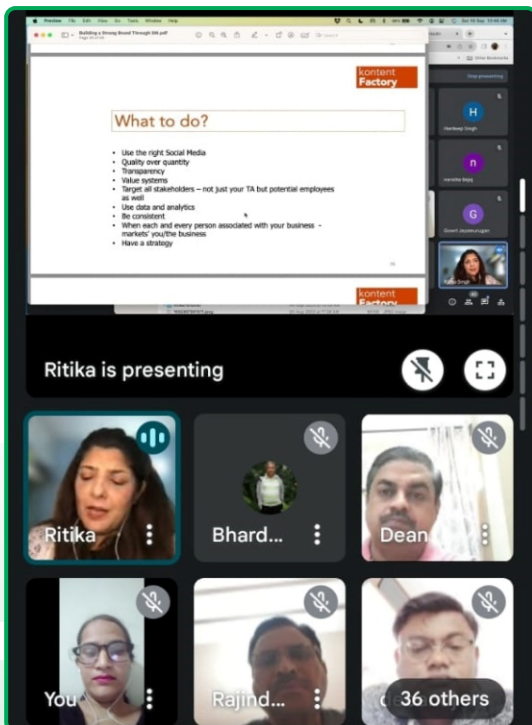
Preview File Edit View Go Tools Window Help

Building a Strong Brand Through SM.pdf

kontent Factory

What to do?

- Use the right Social Media
- Quality over quantity
- Transparency
- Value systems
- Target all stakeholders – not just your TA but potential employees as well
- Use data and analytics
- Be consistent
- When each and every person associated with your business - markets' you/the business
- Have a strategy

kontent Factory

Stop presenting

H
Hardeep Singh

n
nandita Bajaj

G
Gowri Jayasurugan

Ritika is presenting

Ritika

Bhard...

Dean

You

Rajind...

36 others